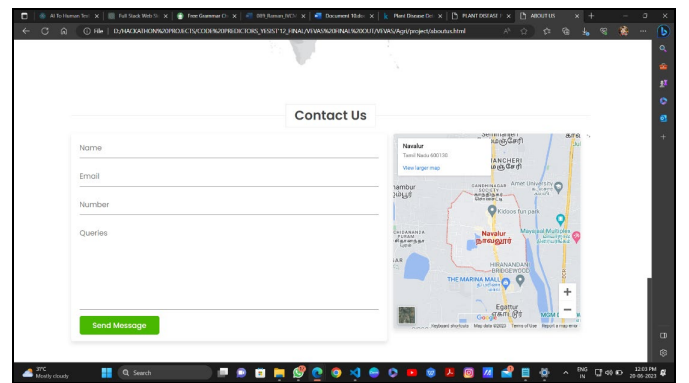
AI To Human Tex | Full Stack Web St | Free Grammar Ch | 089_Raman_IVOY | Document 10.doc | Plant Disease De | PLANT DISEASE | ABOUT US

File | D:/HACKATHON%20PROJECTS/CODE%20PROJECTORS_YESIST12_FINAL/VIVAS%20FINAL%20OUT/VIVAS/Agri/project/aboutus.html

Contact Us

Name

Email

Number

Queries

Send Message

Navalur
Tamil Nadu 600130
View larger map

Kidoos fun park
Navalur
நாவலூர்
THE MARINA MALL
Egattur
ஏகாட்டூர்
Google
Keyboard shortcuts Map data ©2023 Terms of Use Report a map error

31°C
Mostly cloudy

Search

ENG
IN

12:03 PM
20-06-2023